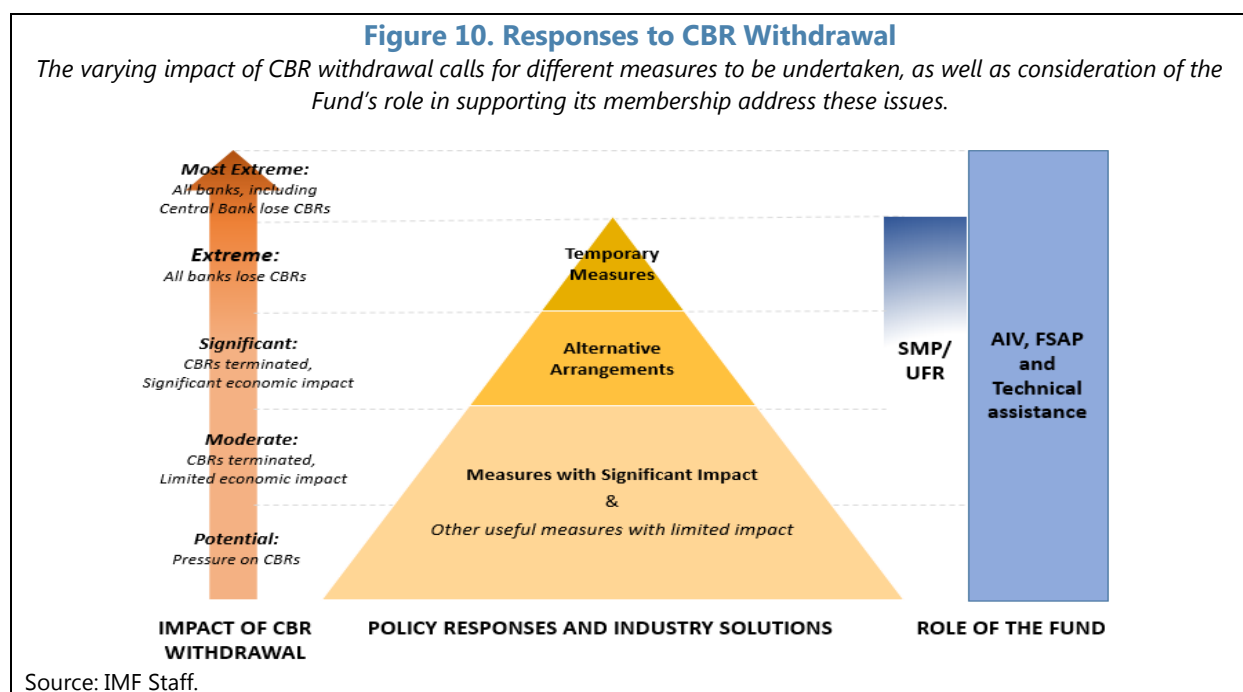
Figure 10. Responses to CBR Withdrawal

The varying impact of CBR withdrawal calls for different measures to be undertaken, as well as consideration of the Fund's role in supporting its membership address these issues.

Most Extreme:
All banks, including Central Bank lose CBRs

Extreme:
All banks lose CBRs

Significant:
CBRs terminated, Significant economic impact

Moderate:
CBRs terminated, Limited economic impact

Potential:
Pressure on CBRs

Temporary Measures

Alternative Arrangements

Measures with Significant Impact
&
Other useful measures with limited impact

SMP/ UFR

AIV, FSAP and Technical assistance

IMPACT OF CBR WITHDRAWAL

POLICY RESPONSES AND INDUSTRY SOLUTIONS

ROLE OF THE FUND

Source: IMF Staff.